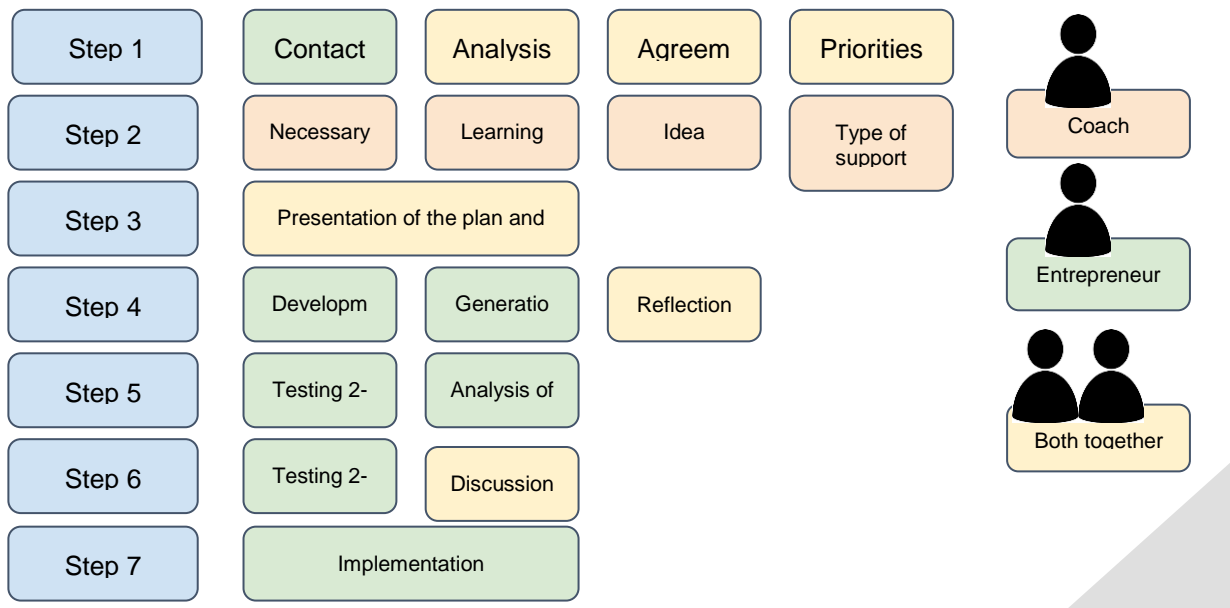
Step 1

Contact

Analysis

Agreem

Priorities

Step 2

Necessary

Learning

Idea

Type of support

Step 3

Presentation of the plan and

Step 4

Developm

Generatio

Reflection

Step 5

Testing 2-

Analysis of

Step 6

Testing 2-

Discussion

Step 7

Implementation

Coach

Entrepreneur

Both together